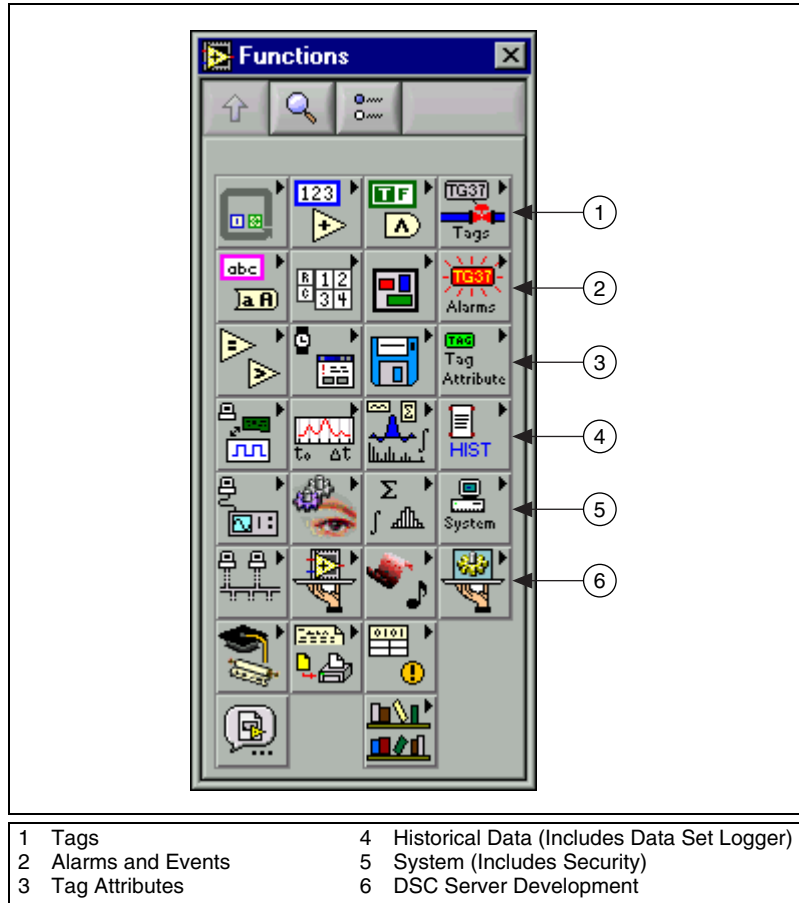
Functions

123

TF

TG37

Tags

1

abc

a A

R 1 2
C 3 4

TG37

Alarms

2

TAG

Tag Attribute

3

t0 Δt

HIST

4

Σ

System

5

6

| | | | |
|---|---|---|---|
| 1 | Tags | 4 | Historical Data (Includes Data Set Logger) |
| 2 | Alarms and Events | 5 | System (Includes Security) |
| 3 | Tag Attributes | 6 | DSC Server Development |